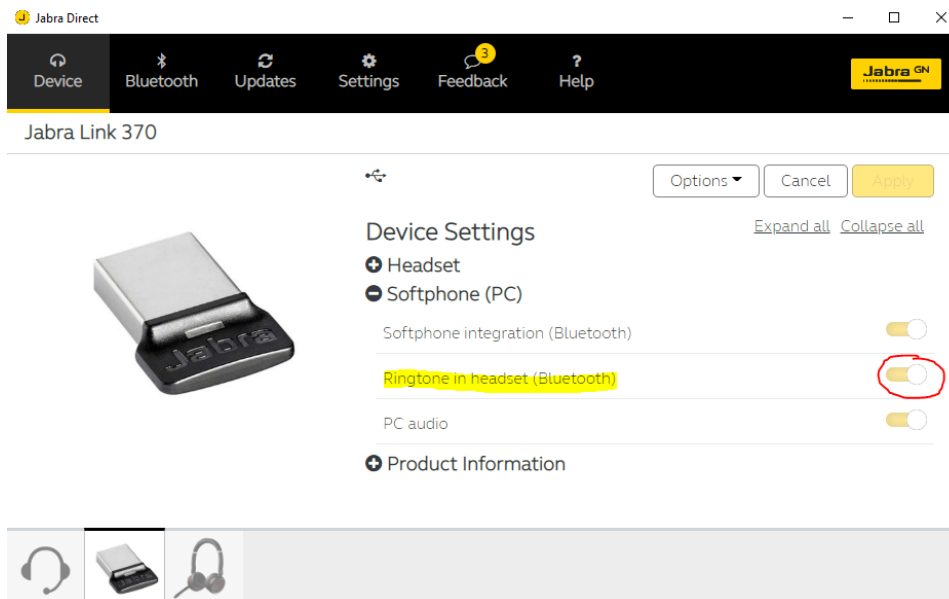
Jabra Direct

Device Bluetooth Updates Settings 3 Feedback Help

Jabra GN

Jabra Link 370

Options Cancel Apply

Device Settings

Expand all Collapse all

Headset

Softphone (PC)

Softphone integration (Bluetooth)

Ringtone in headset (Bluetooth)

PC audio

Product Information

Jabra